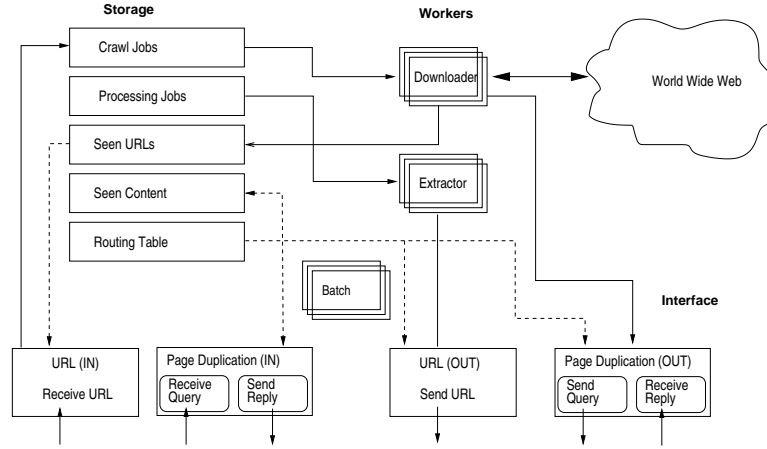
Storage

Workers

Crawl Jobs

Processing Jobs

Seen URLs

Seen Content

Routing Table

Downloader

World Wide Web

Extractor

Batch

Interface

URL (IN)

Receive URL

Page Duplication (IN)

Receive Query

Send Reply

URL (OUT)

Send URL

Page Duplication (OUT)

Send Query

Receive Reply